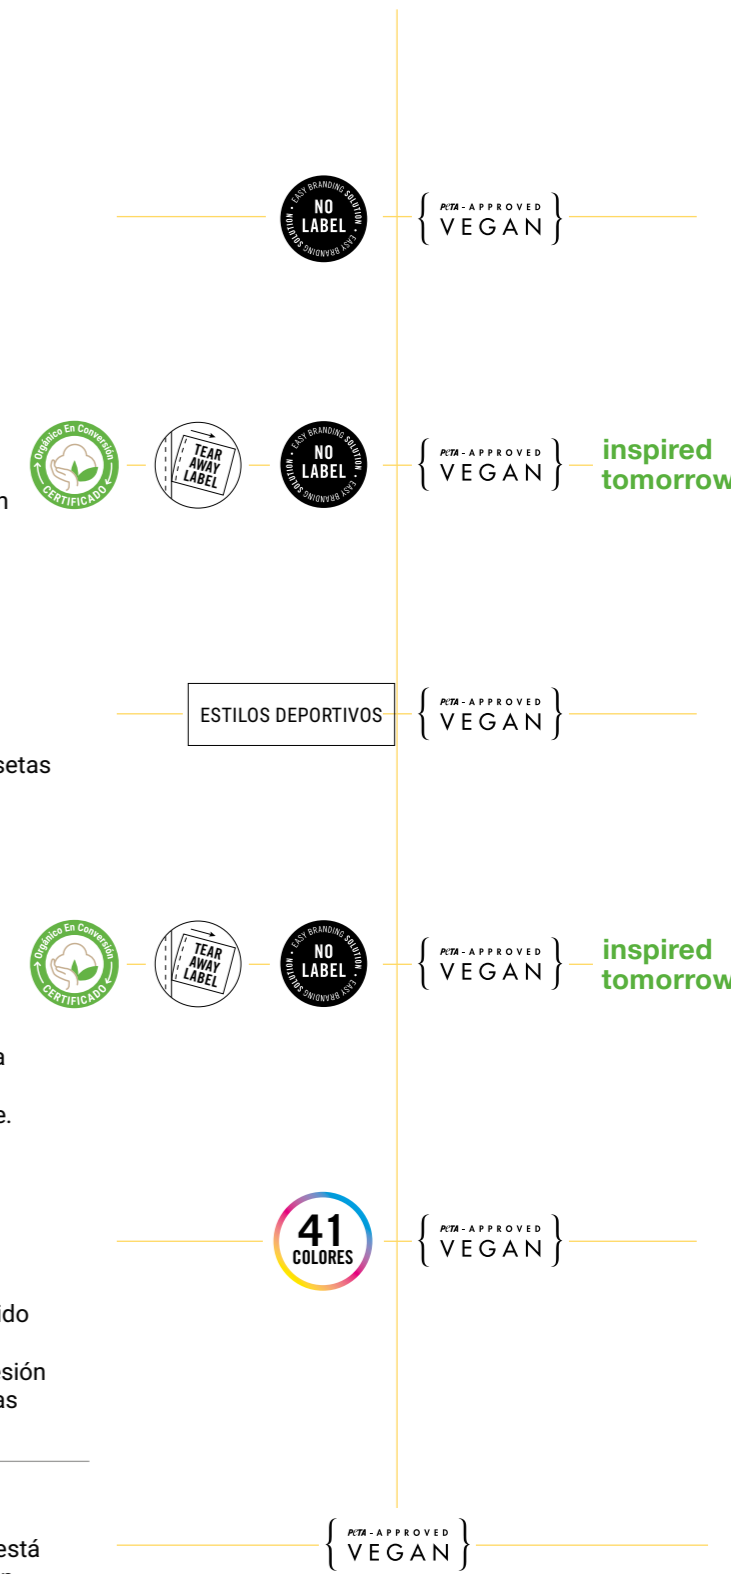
EASY BRANDING SOLUTION • EASY BRANDING SOLUTION • NO LABEL

PETA - APPROVED VEGAN

Orgánico En Conversión CERTIFICADO

TEAR AWAY LABEL

EASY BRANDING SOLUTION • EASY BRANDING SOLUTION • NO LABEL

n

PETA - APPROVED VEGAN

inspired tomorrow

ESTILOS DEPORTIVOS

PETA - APPROVED VEGAN

setas

Orgánico En Conversión CERTIFICADO

TEAR AWAY LABEL

EASY BRANDING SOLUTION • EASY BRANDING SOLUTION • NO LABEL

PETA - APPROVED VEGAN

inspired tomorrow

a

e.

41 COLORES

PETA - APPROVED VEGAN

ido

sión
as

PETA - APPROVED VEGAN

está